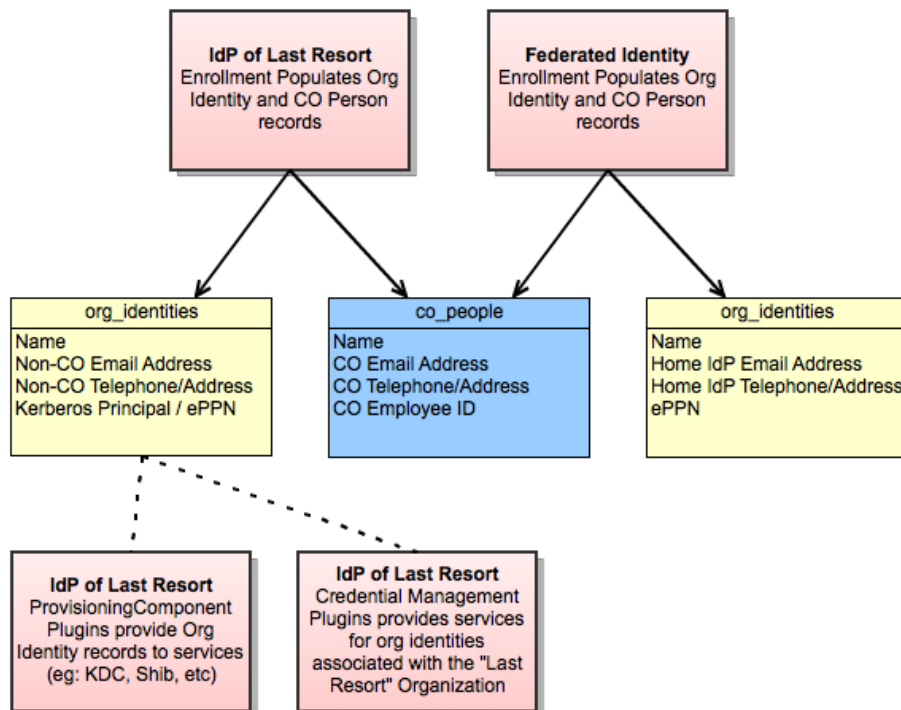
**IdP of Last Resort**
Enrollment Populates Org Identity and CO Person records

**Federated Identity**
Enrollment Populates Org Identity and CO Person records

org_identities
Name
Non-CO Email Address
Non-CO Telephone/Address
Kerberos Principal / ePPN

co_people
Name
CO Email Address
CO Telephone/Address
CO Employee ID

org_identities
Name
Home IdP Email Address
Home IdP Telephone/Address
ePPN

**IdP of Last Resort**
ProvisioningComponent Plugins provide Org Identity records to services (eg: KDC, Shib, etc)

**IdP of Last Resort**
Credential Management Plugins provides services for org identities associated with the "Last Resort" Organization